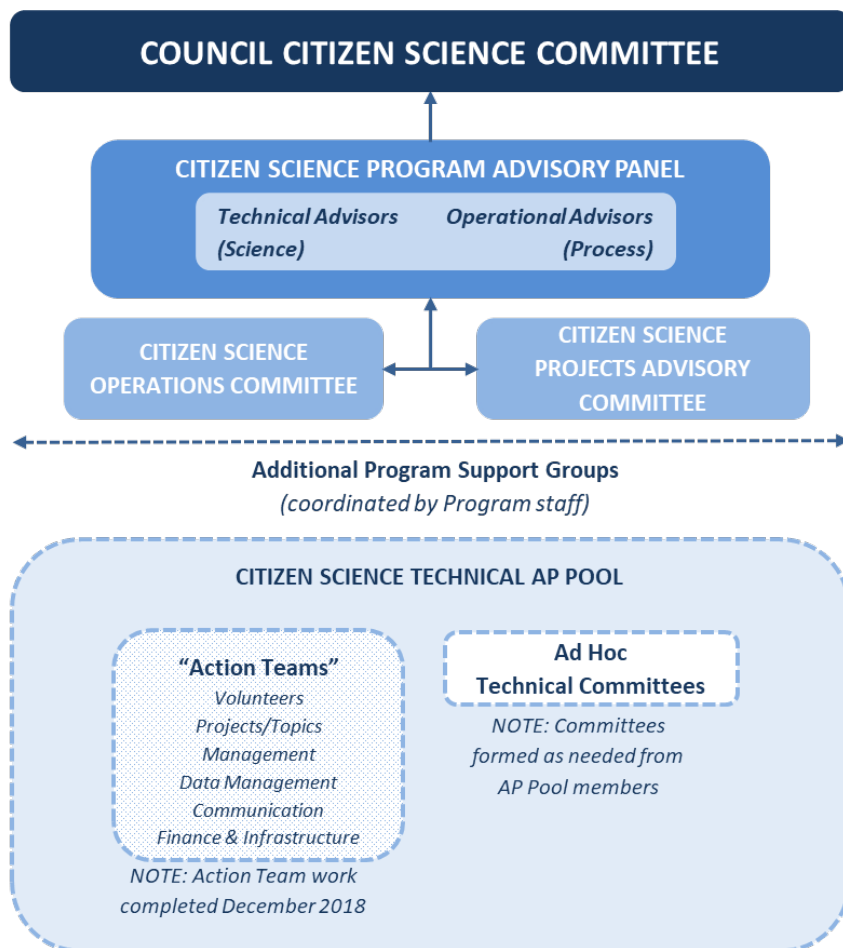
COUNCIL CITIZEN SCIENCE COMMITTEE

CITIZEN SCIENCE PROGRAM ADVISORY PANEL

Technical Advisors (Science)

Operational Advisors (Process)

CITIZEN SCIENCE OPERATIONS COMMITTEE

CITIZEN SCIENCE PROJECTS ADVISORY COMMITTEE

Additional Program Support Groups
(coordinated by Program staff)

CITIZEN SCIENCE TECHNICAL AP POOL

"Action Teams"
Volunteers
Projects/Topics
Management
Data Management
Communication
Finance & Infrastructure

NOTE: Action Team work completed December 2018

Ad Hoc
Technical Committees

NOTE: Committees formed as needed from AP Pool members